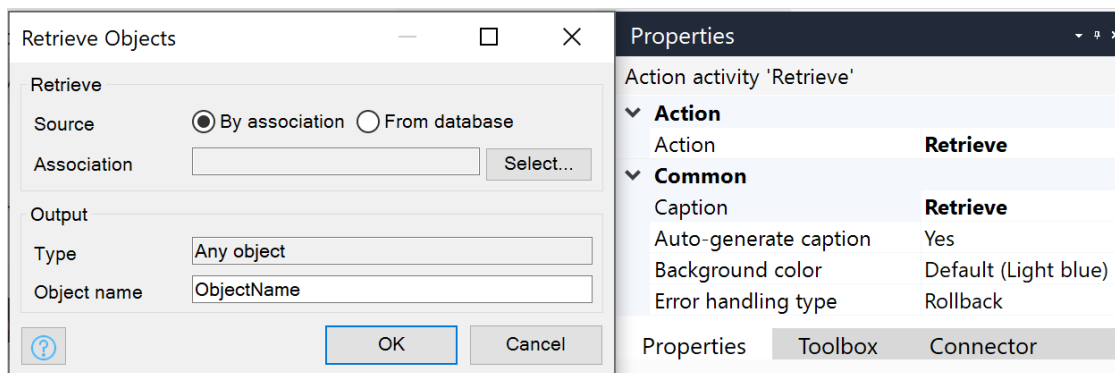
Retrieve Objects

Retrieve

Source ◉ By association ○ From database

Association Select...

Output

Type Any object

Object name ObjectName

?

OK Cancel

Properties

Action activity 'Retrieve'

Action

| Action | Retrieve |
|---|---|

Common

| Caption | Retrieve |
|---|---|
| Auto-generate caption | Yes |
| Background color | Default (Light blue) |
| Error handling type | Rollback |

Properties Toolbox Connector